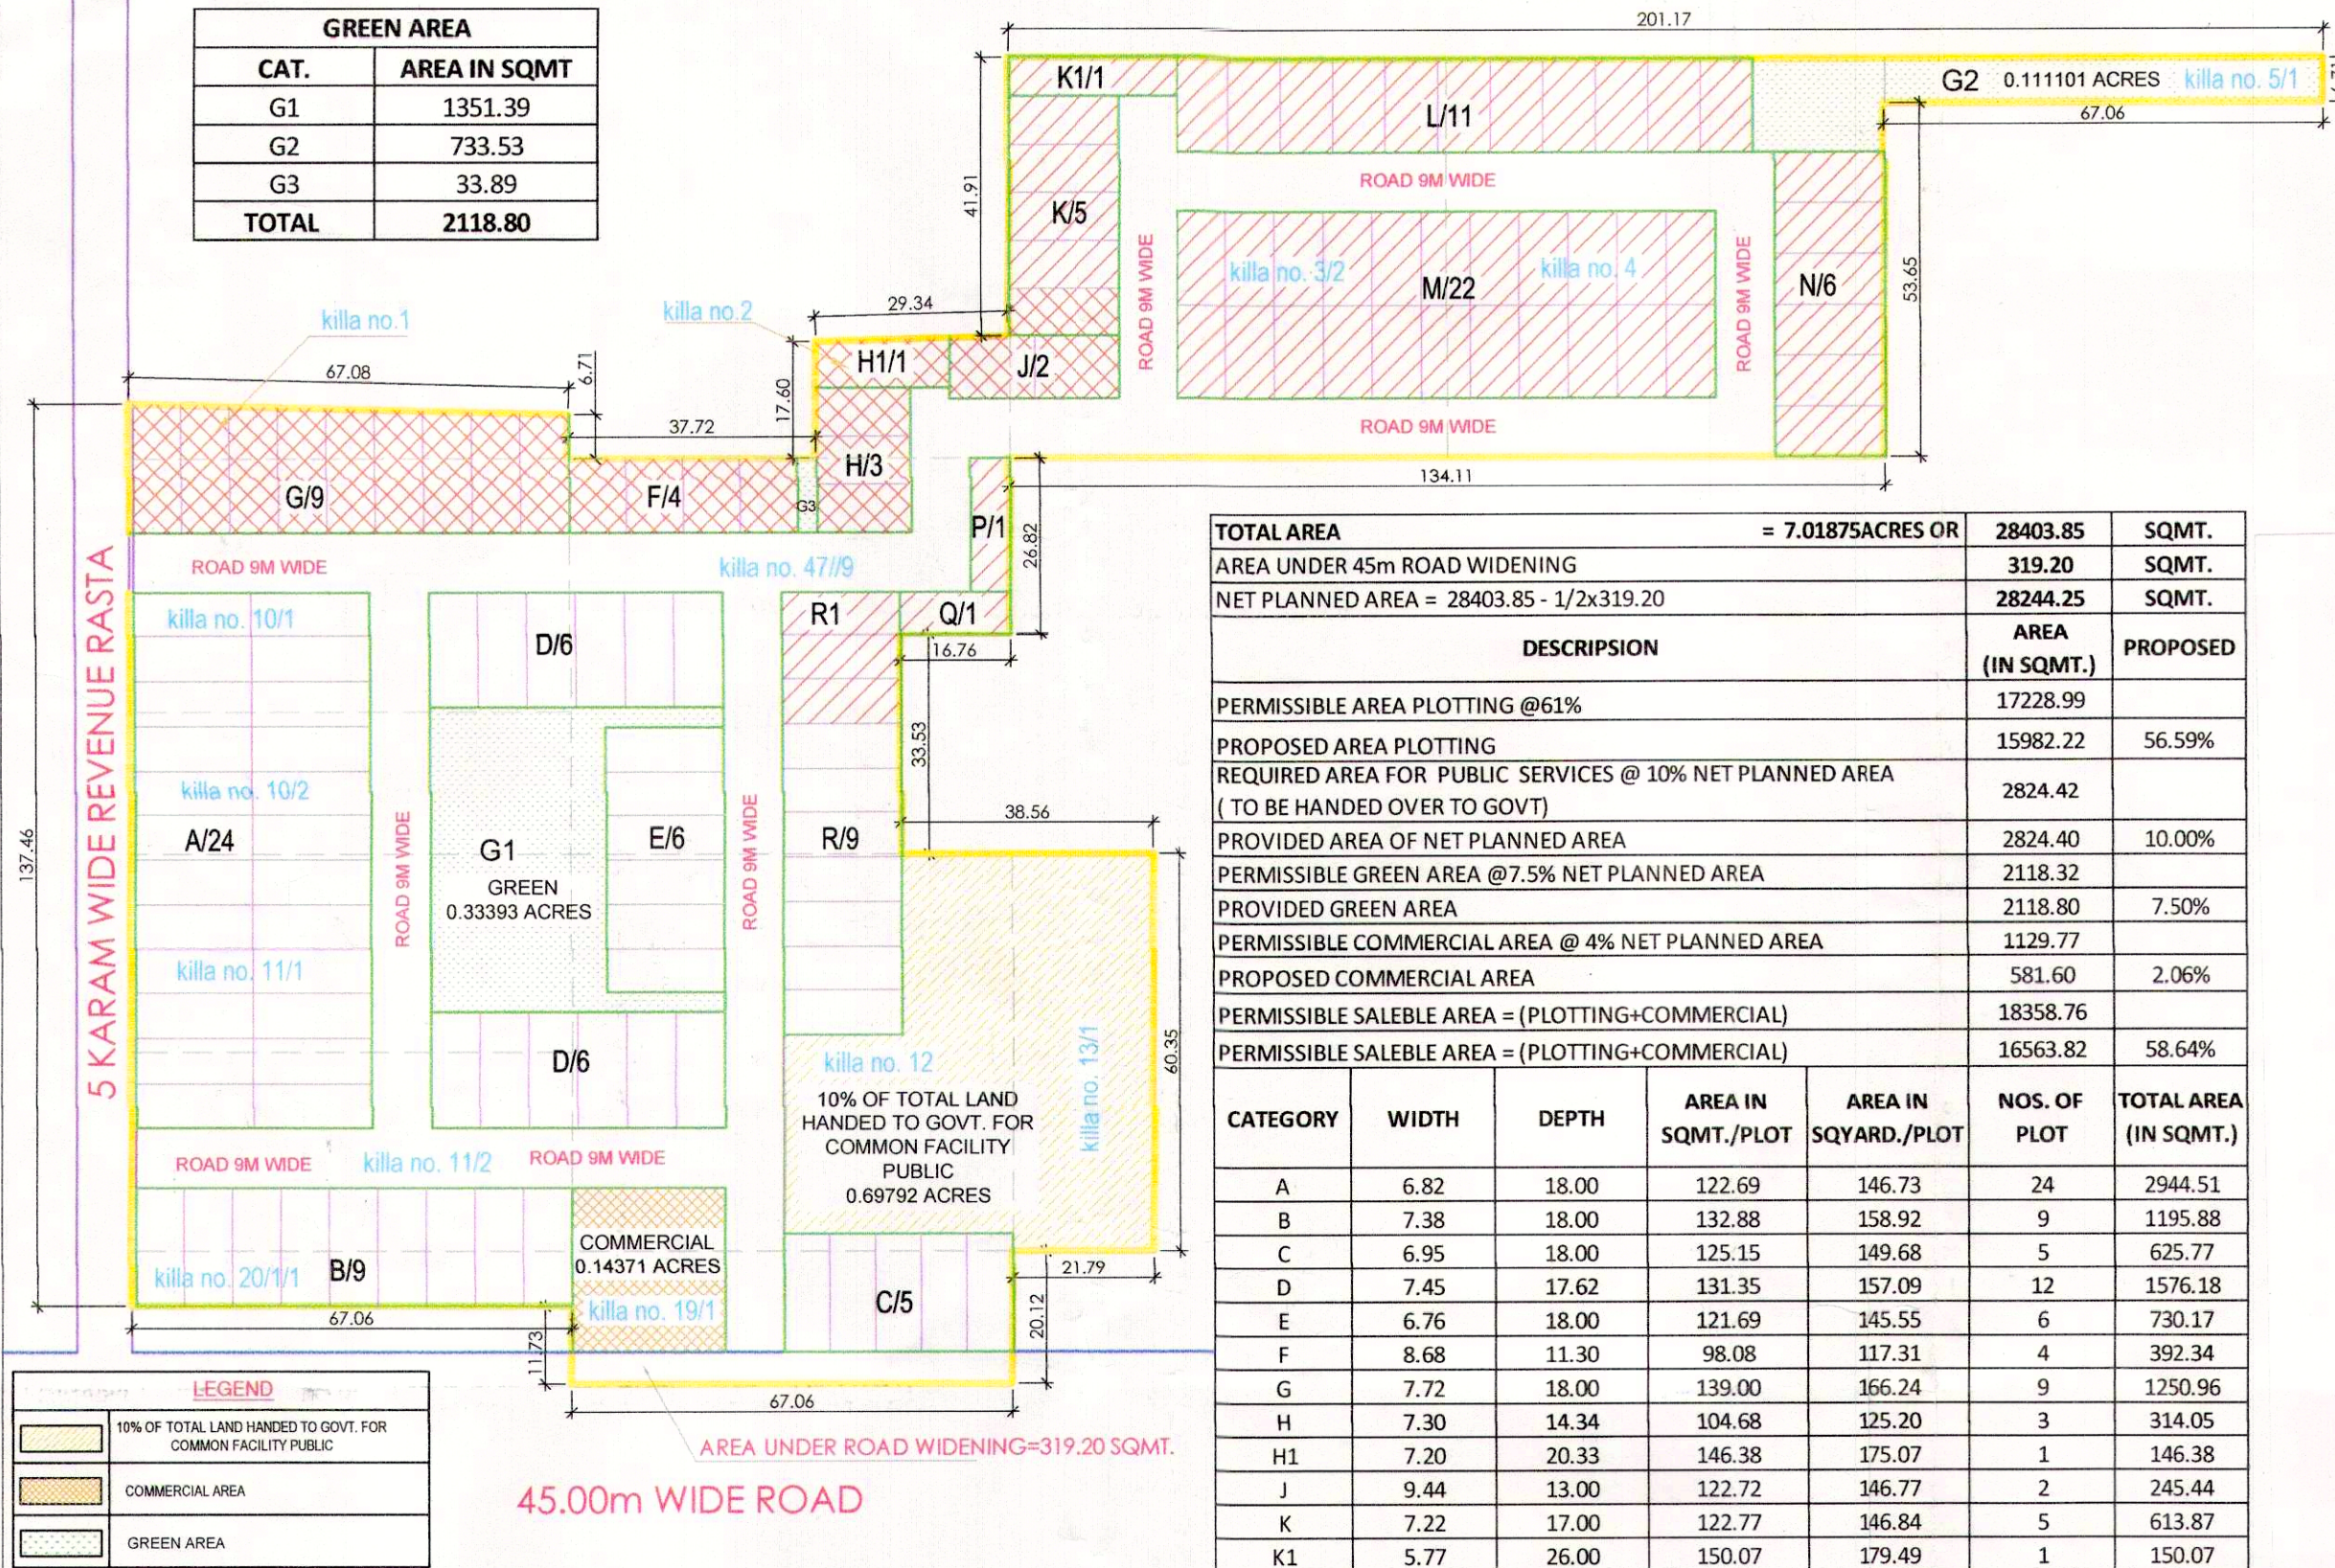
| GREEN AREA | |
|---|---|
| CAT. | AREA IN SQMT |
| G1 | 1351.39 |
| G2 | 733.53 |
| G3 | 33.89 |
| TOTAL | 2118.80 |

201.17
K1/1
L/11
G2 0.111101 ACRES killa no. 5/1
67.06
ROAD 9M WIDE
41.91
K/5
ROAD 9M WIDE
killa no. 3/2
M/22
killa no. 4
ROAD 9M WIDE
N/6
53.65
killa no.1
killa no.2
29.34
H1/1
J/2
67.08
6.71
17.60
ROAD 9M WIDE
37.72
H/3
134.11
G/9
F/4
G3
P/1
26.82
ROAD 9M WIDE
killa no. 47//9
killa no. 10/1
D/6
R1
Q/1
16.76
137.46
5 KARAM WIDE REVENUE RASTA
killa no. 10/2
33.53
A/24
ROAD 9M WIDE
G1
GREEN
0.33393 ACRES
E/6
ROAD 9M WIDE
R/9
38.56
killa no. 11/1
60.35
D/6
killa no. 12
killa no. 13/1
10% OF TOTAL LAND HANDED TO GOVT. FOR COMMON FACILITY PUBLIC
0.69792 ACRES
ROAD 9M WIDE
killa no. 11/2
ROAD 9M WIDE
COMMERCIAL
0.14371 ACRES
killa no. 20/1/1
B/9
killa no. 19/1
C/5
21.79
67.06
20.12
11.73
67.06

| TOTAL AREA = 7.01875ACRES OR | 28403.85 | SQMT. |
|---|---|---|
| AREA UNDER 45m ROAD WIDENING | 319.20 | SQMT. |
| NET PLANNED AREA = 28403.85 - 1/2x319.20 | 28244.25 | SQMT. |
| DESCRIPTION | AREA (IN SQMT.) | PROPOSED |
| PERMISSIBLE AREA PLOTTING @61% | 17228.99 | |
| PROPOSED AREA PLOTTING | 15982.22 | 56.59% |
| REQUIRED AREA FOR PUBLIC SERVICES @ 10% NET PLANNED AREA ( TO BE HANDED OVER TO GOVT) | 2824.42 | |
| PROVIDED AREA OF NET PLANNED AREA | 2824.40 | 10.00% |
| PERMISSIBLE GREEN AREA @7.5% NET PLANNED AREA | 2118.32 | |
| PROVIDED GREEN AREA | 2118.80 | 7.50% |
| PERMISSIBLE COMMERCIAL AREA @ 4% NET PLANNED AREA | 1129.77 | |
| PROPOSED COMMERCIAL AREA | 581.60 | 2.06% |
| PERMISSIBLE SALEBLE AREA = (PLOTTING+COMMERCIAL) | 18358.76 | |
| PERMISSIBLE SALEBLE AREA = (PLOTTING+COMMERCIAL) | 16563.82 | 58.64% |

| CATEGORY | WIDTH | DEPTH | AREA IN SQMT./PLOT | AREA IN SQYARD./PLOT | NOS. OF PLOT | TOTAL AREA (IN SQMT.) |
|---|---|---|---|---|---|---|
| A | 6.82 | 18.00 | 122.69 | 146.73 | 24 | 2944.51 |
| B | 7.38 | 18.00 | 132.88 | 158.92 | 9 | 1195.88 |
| C | 6.95 | 18.00 | 125.15 | 149.68 | 5 | 625.77 |
| D | 7.45 | 17.62 | 131.35 | 157.09 | 12 | 1576.18 |
| E | 6.76 | 18.00 | 121.69 | 145.55 | 6 | 730.17 |
| F | 8.68 | 11.30 | 98.08 | 117.31 | 4 | 392.34 |
| G | 7.72 | 18.00 | 139.00 | 166.24 | 9 | 1250.96 |
| H | 7.30 | 14.34 | 104.68 | 125.20 | 3 | 314.05 |
| H1 | 7.20 | 20.33 | 146.38 | 175.07 | 1 | 146.38 |
| J | 9.44 | 13.00 | 122.72 | 146.77 | 2 | 245.44 |
| K | 7.22 | 17.00 | 122.77 | 146.84 | 5 | 613.87 |
| K1 | 5.77 | 26.00 | 150.07 | 179.49 | 1 | 150.07 |

LEGEND
10% OF TOTAL LAND HANDED TO GOVT. FOR COMMON FACILITY PUBLIC
COMMERCIAL AREA
GREEN AREA

AREA UNDER ROAD WIDENING=319.20 SQMT.
45.00m WIDE ROAD